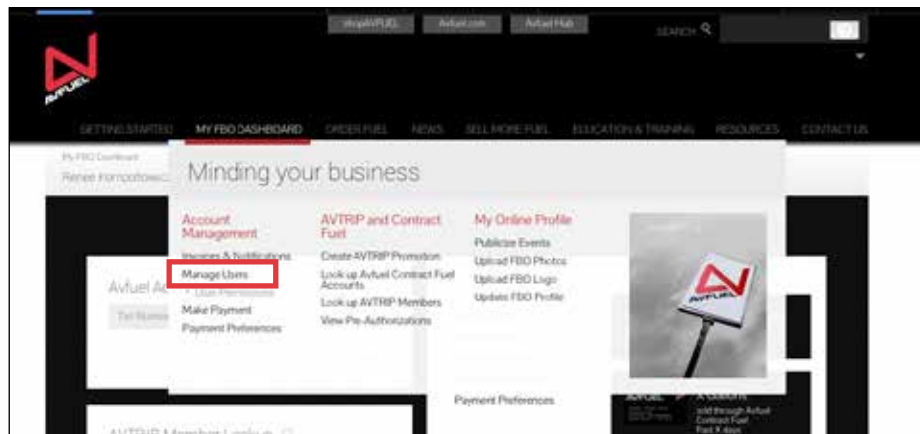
shopAVFUEL Avfuel.com Avfuel Hub

SEARCH

AVFUEL

GETTING STARTED MY FBO DASHBOARD ORDER FUEL NEWS SELL MORE FUEL EDUCATION & TRAINING RESOURCES CONTACT US

My FBO Dashboard

Renee Kompotowicz

Minding your business

Account Management

Invoices & Notifications
Manage Users
User Permissions
Make Payment
Payment Preferences

AVTRIP and Contract Fuel

Create AVTRIP Promotion
Look up Avfuel Contract Fuel Accounts
Look up AVTRIP Members
View Pre-Authorizations

My Online Profile

Publicize Events
Upload FBO Photos
Upload FBO Logo
Update FBO Profile

AVFUEL

Avfuel Ac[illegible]

Tail Numbe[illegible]

Payment Preferences

AVFUEL

sold through Avfuel Contract Fuel
Past 9 days

AVTRIP Members Lookup